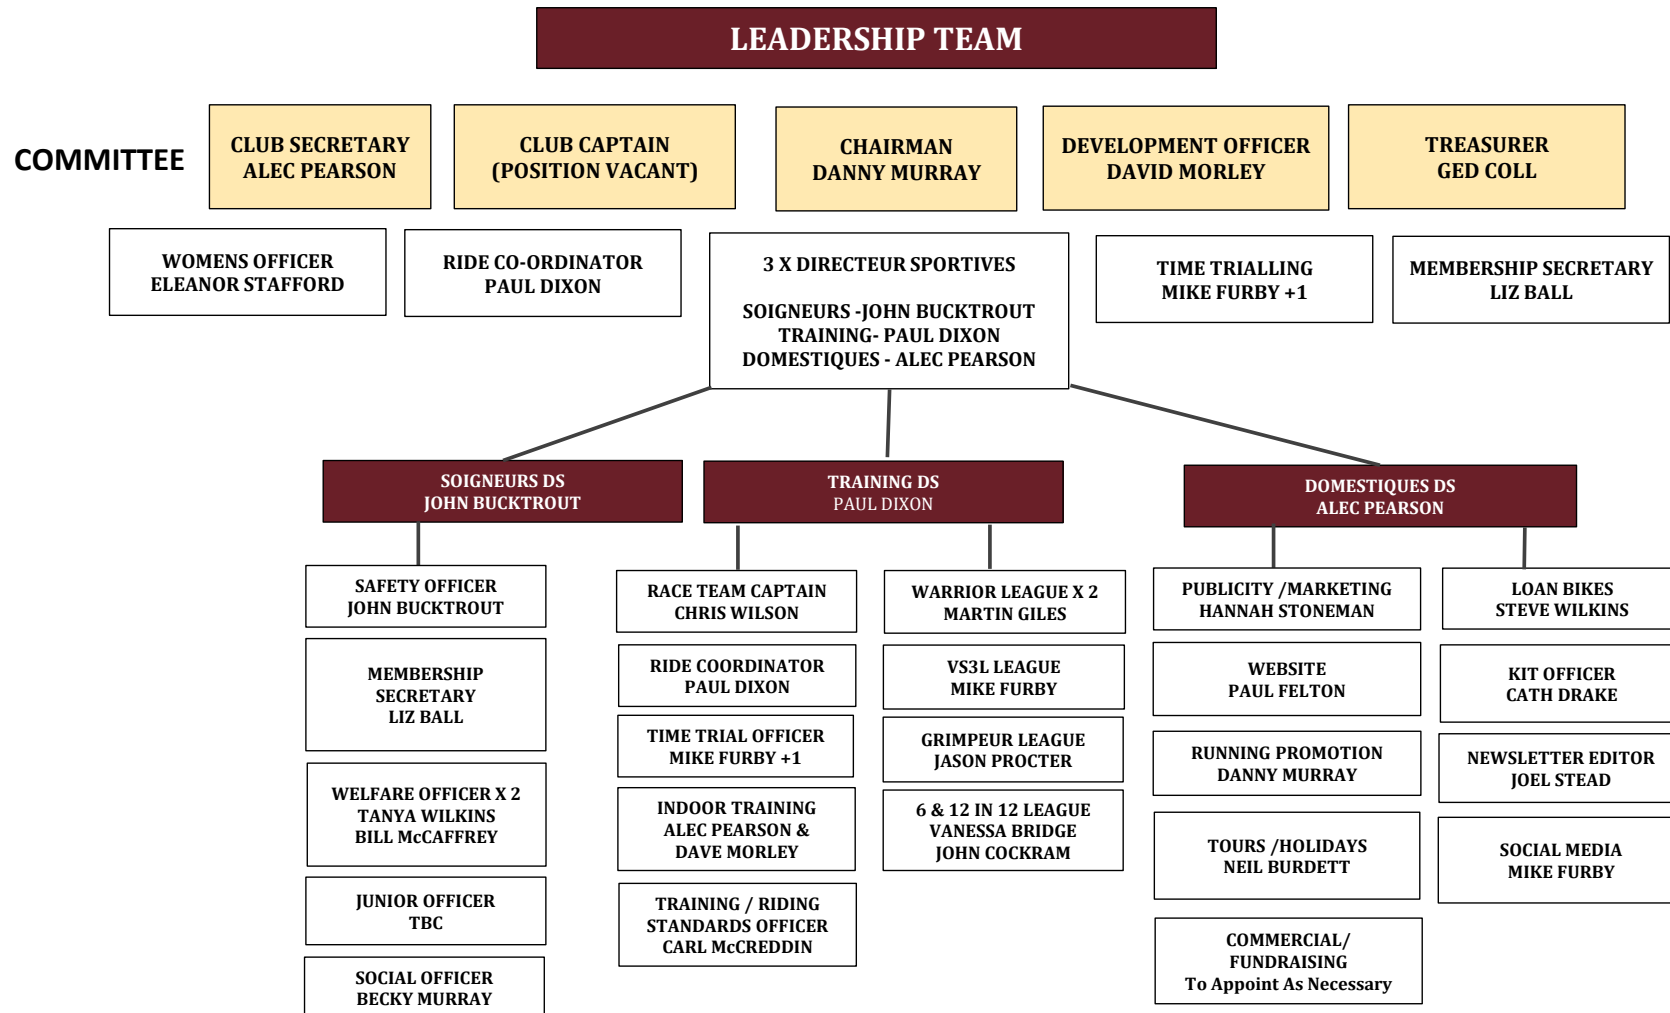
LEADERSHIP TEAM

COMMITTEE

CLUB SECRETARY
ALEC PEARSON

CLUB CAPTAIN
(POSITION VACANT)

CHAIRMAN
DANNY MURRAY

DEVELOPMENT OFFICER
DAVID MORLEY

TREASURER
GED COLL

WOMENS OFFICER
ELEANOR STAFFORD

RIDE CO-ORDINATOR
PAUL DIXON

3 X DIRECTEUR SPORTIVES

SOIGNEURS -JOHN BUCKTROUT
TRAINING- PAUL DIXON
DOMESTIQUES - ALEC PEARSON

TIME TRIALLING
MIKE FURBY +1

MEMBERSHIP SECRETARY
LIZ BALL

SOIGNEURS DS
JOHN BUCKTROUT

TRAINING DS
PAUL DIXON

DOMESTIQUES DS
ALEC PEARSON

SAFETY OFFICER
JOHN BUCKTROUT

MEMBERSHIP SECRETARY
LIZ BALL

WELFARE OFFICER X 2
TANYA WILKINS
BILL McCAFFREY

JUNIOR OFFICER
TBC

SOCIAL OFFICER
BECKY MURRAY

RACE TEAM CAPTAIN
CHRIS WILSON

RIDE COORDINATOR
PAUL DIXON

TIME TRIAL OFFICER
MIKE FURBY +1

INDOOR TRAINING
ALEC PEARSON &
DAVE MORLEY

TRAINING / RIDING
STANDARDS OFFICER
CARL McCREDDIN

WARRIOR LEAGUE X 2
MARTIN GILES

VS3L LEAGUE
MIKE FURBY

GRIMPEUR LEAGUE
JASON PROCTER

6 & 12 IN 12 LEAGUE
VANESSA BRIDGE
JOHN COCKRAM

PUBLICITY /MARKETING
HANNAH STONEMAN

WEBSITE
PAUL FELTON

RUNNING PROMOTION
DANNY MURRAY

TOURS /HOLIDAYS
NEIL BURDETT

COMMERCIAL/
FUNDRAISING
To Appoint As Necessary

LOAN BIKES
STEVE WILKINS

KIT OFFICER
CATH DRAKE

NEWSLETTER EDITOR
JOEL STEAD

SOCIAL MEDIA
MIKE FURBY